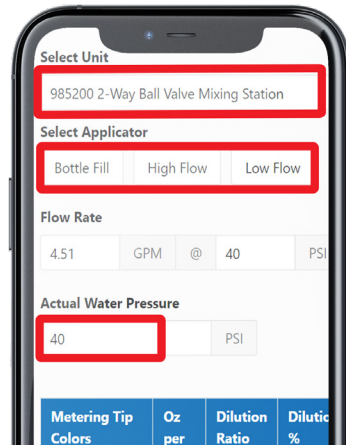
Select Unit

985200 2-Way Ball Valve Mixing Station

Select Applicator

Bottle Fill | High Flow | Low Flow

Flow Rate

4.51 GPM @ 40 PSI

Actual Water Pressure

40 PSI

| Metering Tip Colors | Oz per | Dilution Ratio | Dilutio % |